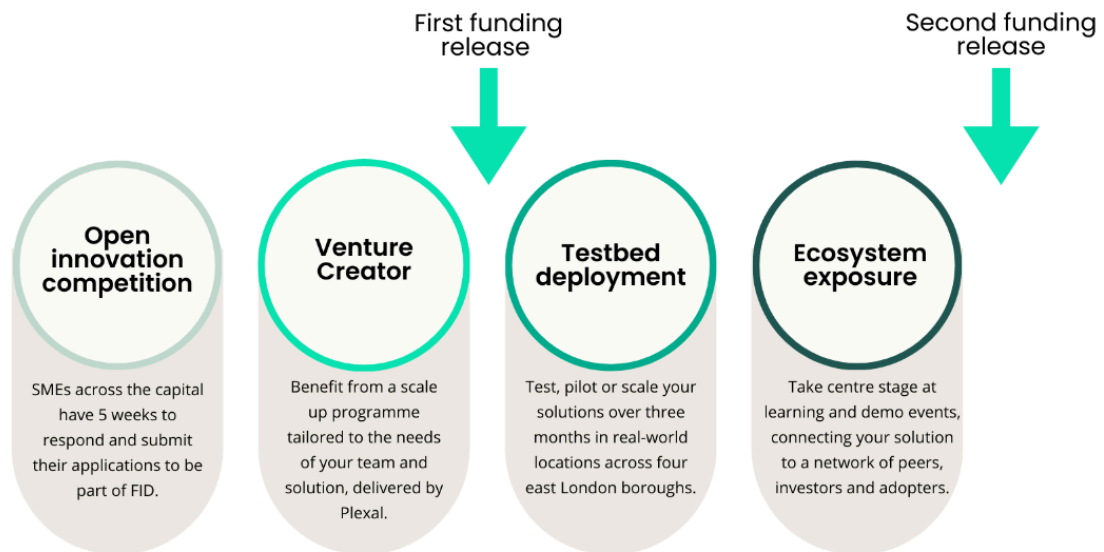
First funding release

Second funding release

Open innovation competition

SMEs across the capital have 5 weeks to respond and submit their applications to be part of FID.

Venture Creator

Benefit from a scale up programme tailored to the needs of your team and solution, delivered by Plexal.

Testbed deployment

Test, pilot or scale your solutions over three months in real-world locations across four east London boroughs.

Ecosystem exposure

Take centre stage at learning and demo events, connecting your solution to a network of peers, investors and adopters.